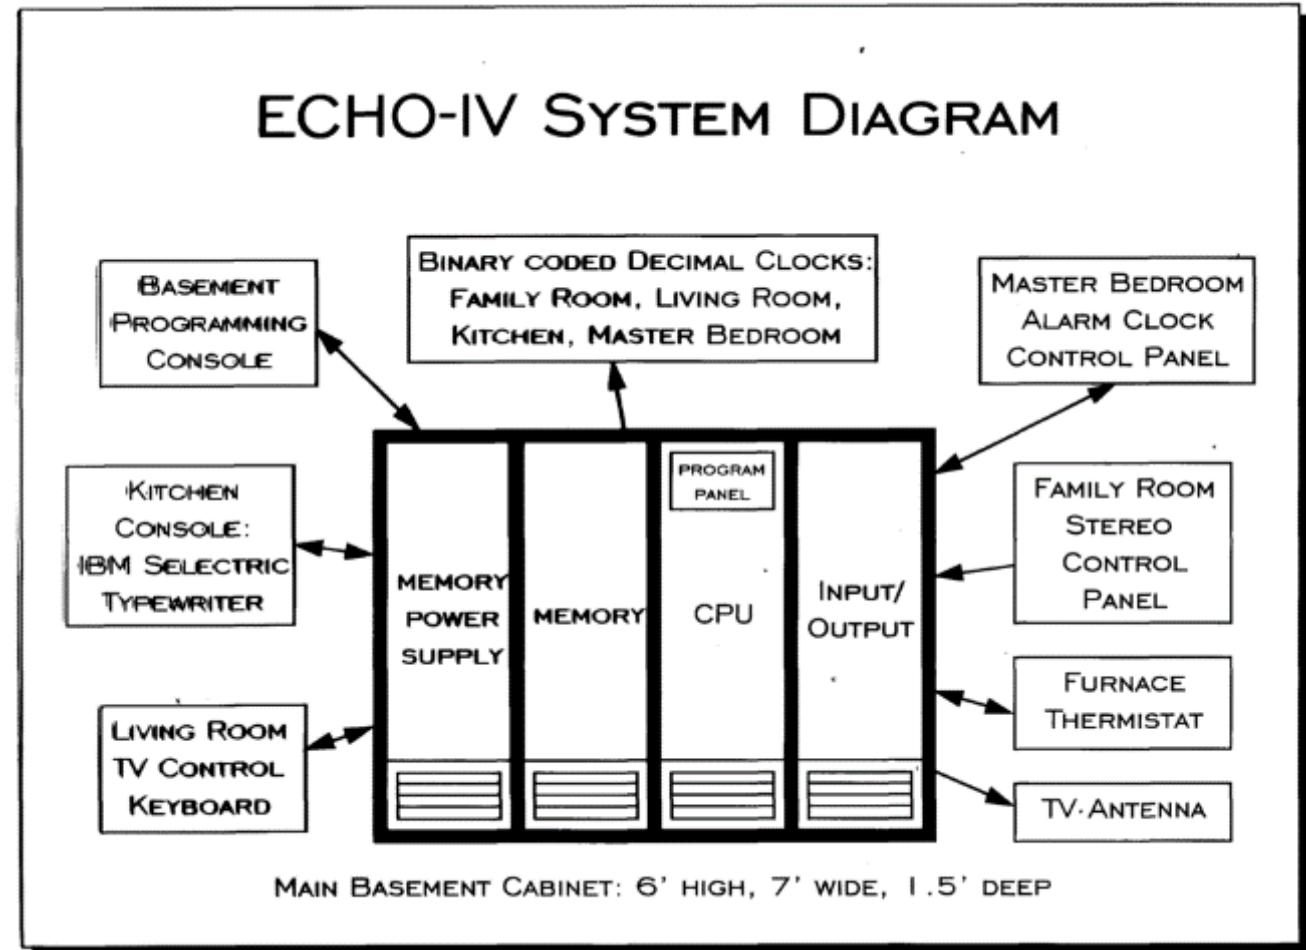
ECHO-IV SYSTEM DIAGRAM

BASEMENT PROGRAMMING CONSOLE

BINARY CODED DECIMAL CLOCKS: FAMILY ROOM, LIVING ROOM, KITCHEN, MASTER BEDROOM

MASTER BEDROOM ALARM CLOCK CONTROL PANEL

KITCHEN CONSOLE: IBM SELECTRIC TYPEWRITER

MEMORY POWER SUPPLY

MEMORY

PROGRAM PANEL

CPU

INPUT/ OUTPUT

FAMILY ROOM STEREO CONTROL PANEL

FURNACE THERMISTAT

LIVING ROOM TV CONTROL KEYBOARD

TV-ANTENNA

MAIN BASEMENT CABINET: 6' HIGH, 7' WIDE, 1.5' DEEP